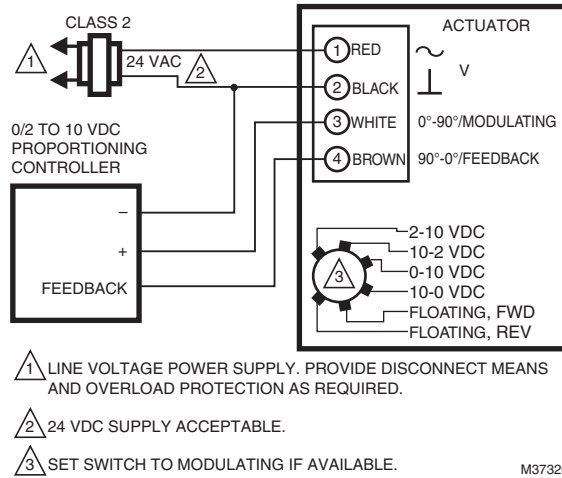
CLASS 2

1

24 VAC

2

ACTUATOR

1 RED

2 BLACK

3 WHITE

4 BROWN

~

⊥ V

0°-90°/MODULATING

90°-0°/FEEDBACK

0/2 TO 10 VDC PROPORTIONING CONTROLLER

–

+

FEEDBACK

3

2-10 VDC

10-2 VDC

0-10 VDC

10-0 VDC

FLOATING, FWD

FLOATING, REV

1 LINE VOLTAGE POWER SUPPLY. PROVIDE DISCONNECT MEANS AND OVERLOAD PROTECTION AS REQUIRED.

2 24 VDC SUPPLY ACCEPTABLE.

3 SET SWITCH TO MODULATING IF AVAILABLE.

M3732